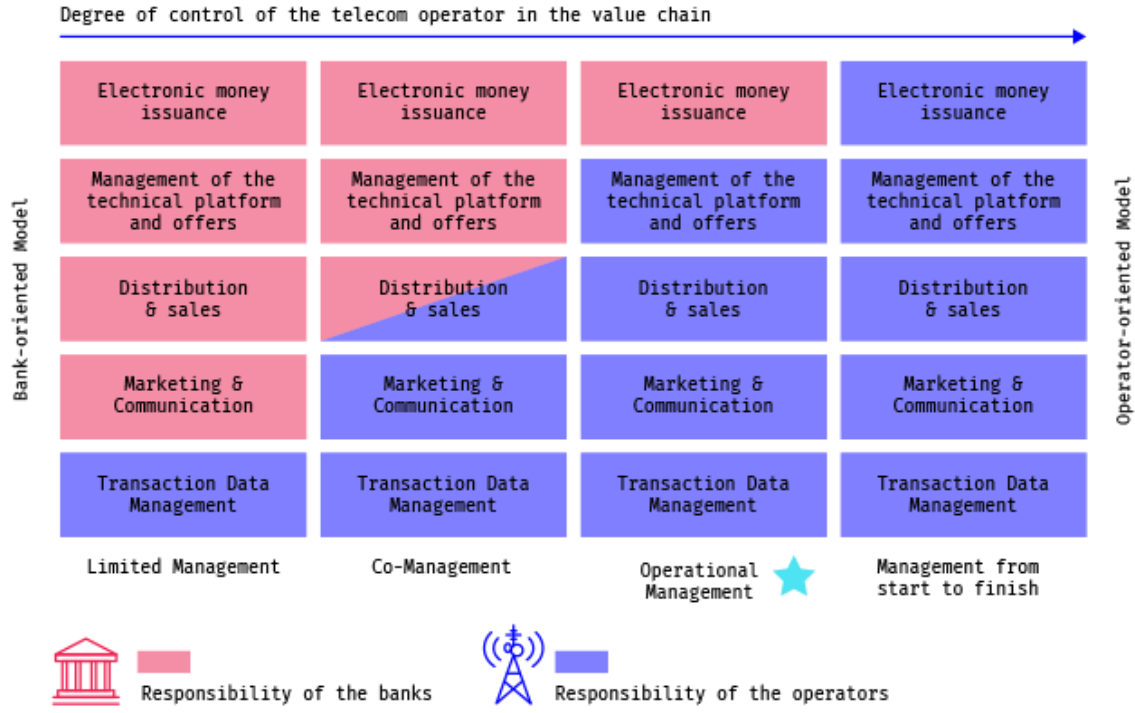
Degree of control of the telecom operator in the value chain

Bank-oriented Model

Operator-oriented Model

| Electronic money issuance | Electronic money issuance | Electronic money issuance | Electronic money issuance |
|---|---|---|---|
| Management of the technical platform and offers | Management of the technical platform and offers | Management of the technical platform and offers | Management of the technical platform and offers |
| Distribution & sales | Distribution & sales | Distribution & sales | Distribution & sales |
| Marketing & Communication | Marketing & Communication | Marketing & Communication | Marketing & Communication |
| Transaction Data Management | Transaction Data Management | Transaction Data Management | Transaction Data Management |
| Limited Management | Co-Management | Operational Management | Management from start to finish |

Responsibility of the banks

Responsibility of the operators